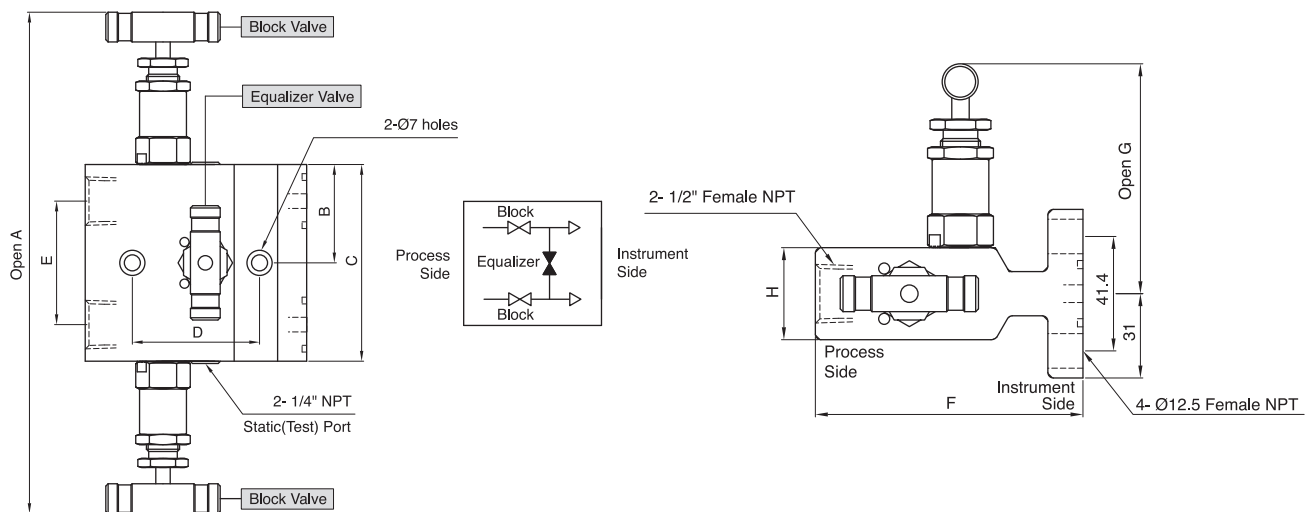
Block Valve

Equalizer Valve

2-Ø7 holes

Open A

E

B

C

D

2- 1/4" NPT

Static(Test) Port

Block Valve

Block

Process Side

Equalizer

Instrument Side

Block

2- 1/2" Female NPT

Open G

H

41.4

31

Process Side

Instrument Side

F

4- Ø12.5 Female NPT